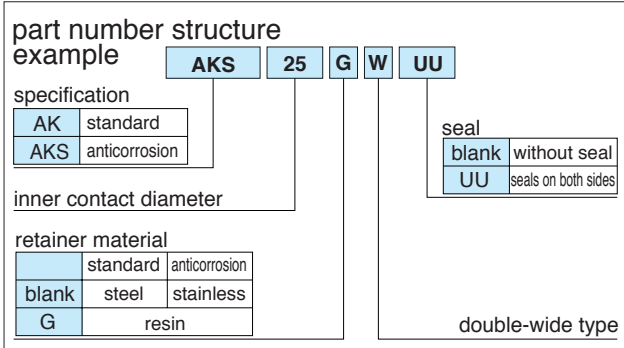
part number structure example

AKS 25 G W UU

specification

| AK | standard |
|---|---|
| AKS | anticorrosion |

seal

| blank | without seal |
|---|---|
| UU | seals on both sides |

inner contact diameter

retainer material

| | standard | anticorrosion |
|---|---|---|
| blank | steel | stainless |
| G | resin | |

double-wide type